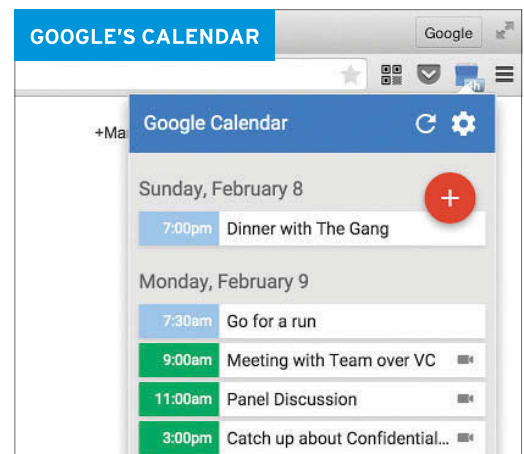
GOOGLE'S CALENDAR

Google

+Ma

Google Calendar

Sunday, February 8

+

7:00pm Dinner with The Gang

Monday, February 9

7:30am Go for a run

9:00am Meeting with Team over VC

11:00am Panel Discussion

3:00pm Catch up about Confidential...